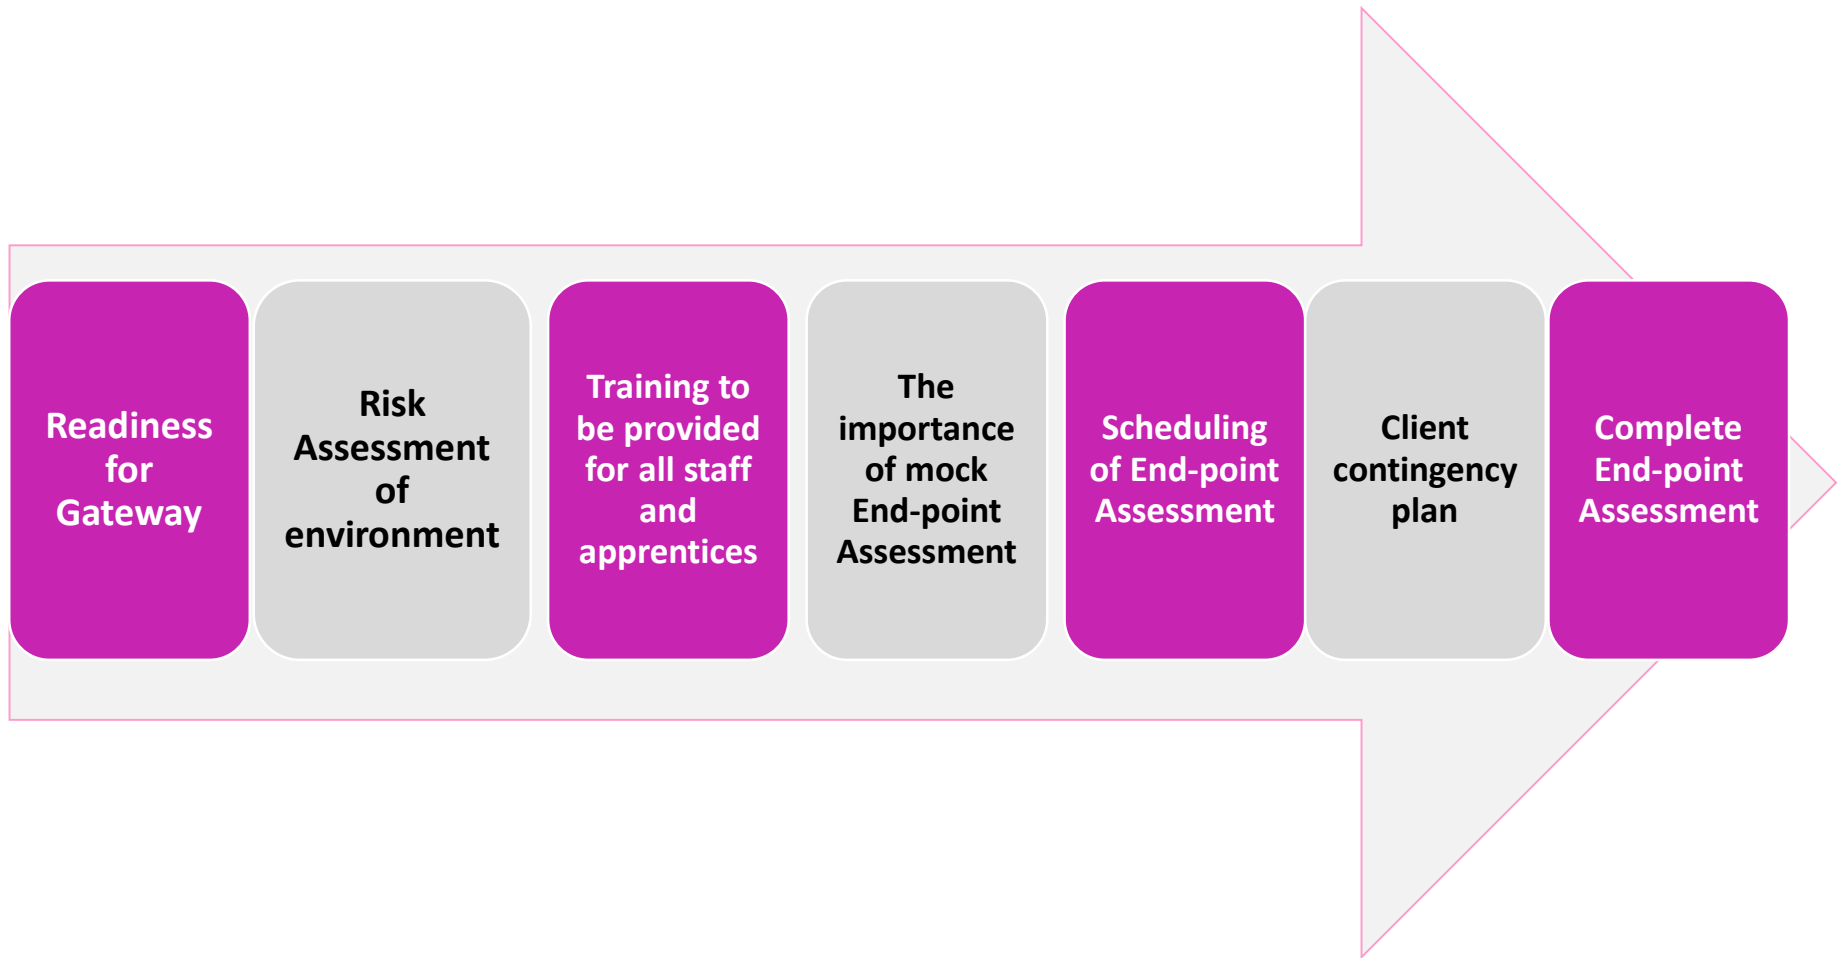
Readiness for Gateway

Risk Assessment of environment

Training to be provided for all staff and apprentices

The importance of mock End-point Assessment

Scheduling of End-point Assessment

Client contingency plan

Complete End-point Assessment